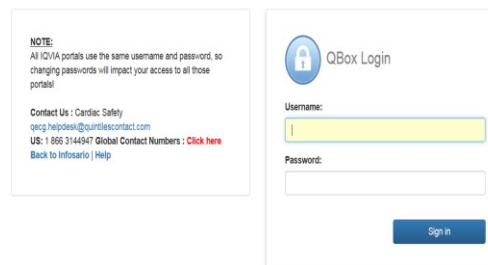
NOTE:
All IQVIA portals use the same username and password, so changing passwords will impact your access to all those portals!

Contact Us : Cardiac Safety
qecg.helpdesk@quintilescontact.com
US: 1 866 3144947 Global Contact Numbers : Click here
Back to Infosario | Help

QBox Login

Username:

Password:

Sign in